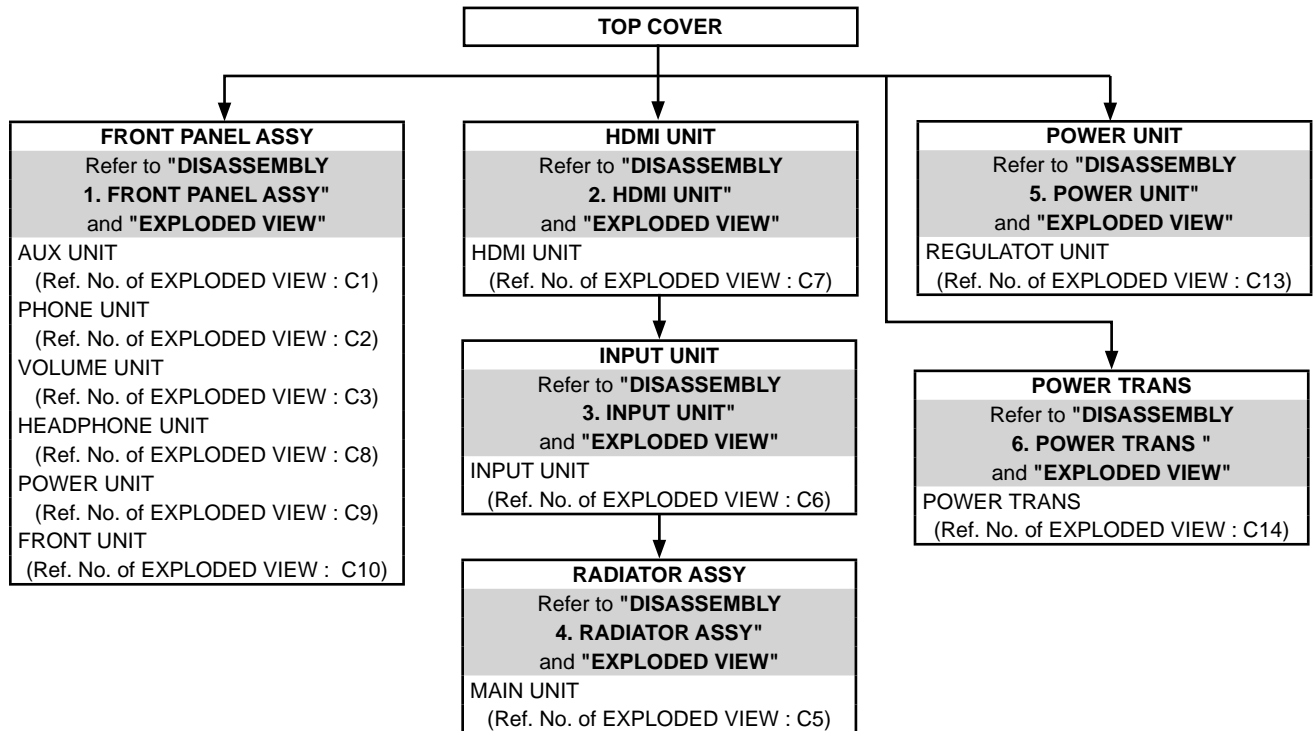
TOP COVER

FRONT PANEL ASSY
Refer to "DISASSEMBLY 1. FRONT PANEL ASSY" and "EXPLODED VIEW"
AUX UNIT
(Ref. No. of EXPLODED VIEW : C1)
PHONE UNIT
(Ref. No. of EXPLODED VIEW : C2)
VOLUME UNIT
(Ref. No. of EXPLODED VIEW : C3)
HEADPHONE UNIT
(Ref. No. of EXPLODED VIEW : C8)
POWER UNIT
(Ref. No. of EXPLODED VIEW : C9)
FRONT UNIT
(Ref. No. of EXPLODED VIEW : C10)

HDMI UNIT
Refer to "DISASSEMBLY 2. HDMI UNIT" and "EXPLODED VIEW"
HDMI UNIT
(Ref. No. of EXPLODED VIEW : C7)

INPUT UNIT
Refer to "DISASSEMBLY 3. INPUT UNIT" and "EXPLODED VIEW"
INPUT UNIT
(Ref. No. of EXPLODED VIEW : C6)

RADIATOR ASSY
Refer to "DISASSEMBLY 4. RADIATOR ASSY" and "EXPLODED VIEW"
MAIN UNIT
(Ref. No. of EXPLODED VIEW : C5)

POWER UNIT
Refer to "DISASSEMBLY 5. POWER UNIT" and "EXPLODED VIEW"
REGULATOT UNIT
(Ref. No. of EXPLODED VIEW : C13)

POWER TRANS
Refer to "DISASSEMBLY 6. POWER TRANS " and "EXPLODED VIEW"
POWER TRANS
(Ref. No. of EXPLODED VIEW : C14)